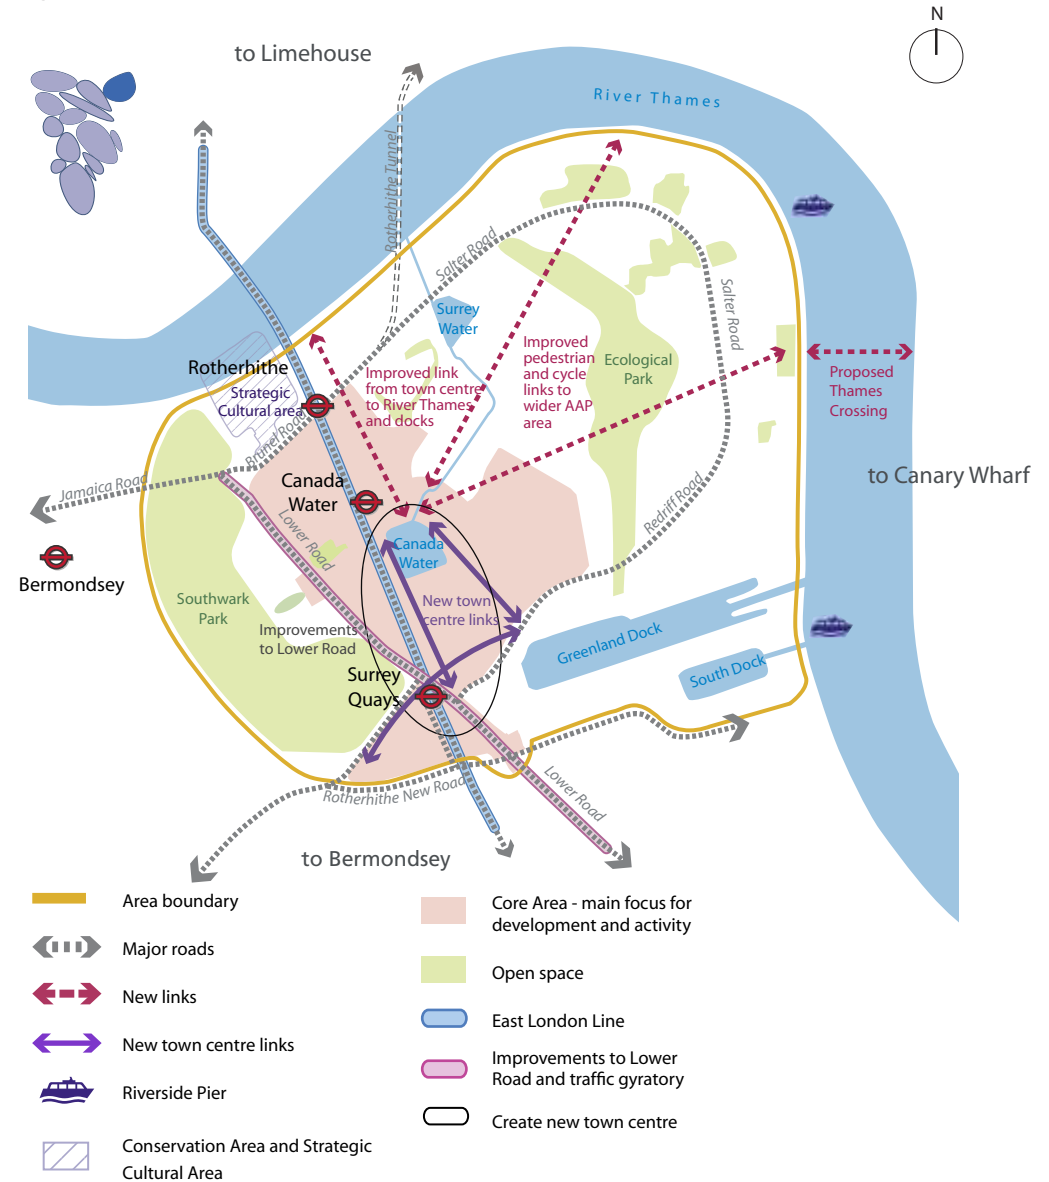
N

to Limehouse

River Thames

Rotherhithe Tunnel

Salter Road

Surrey Water

Improved pedestrian and cycle links to wider AAP area

Ecological Park

Salter Road

Rotherhithe

Strategic Cultural area

Brunel Road

Improved link from town centre to River Thames and docks

Proposed Thames Crossing

to Canary Wharf

Jamaica Road

Canada Water

Canada Water

Redriff Road

Bermondsey

Lower Road

New town centre links

Southwark Park

Improvements to Lower Road

Greenland Dock

Surrey Quays

South Dock

Rotherhithe New Road

Lower Road

to Bermondsey

Area boundary

Major roads

New links

New town centre links

Riverside Pier

Conservation Area and Strategic Cultural Area

Core Area - main focus for development and activity

Open space

East London Line

Improvements to Lower Road and traffic gyratory

Create new town centre